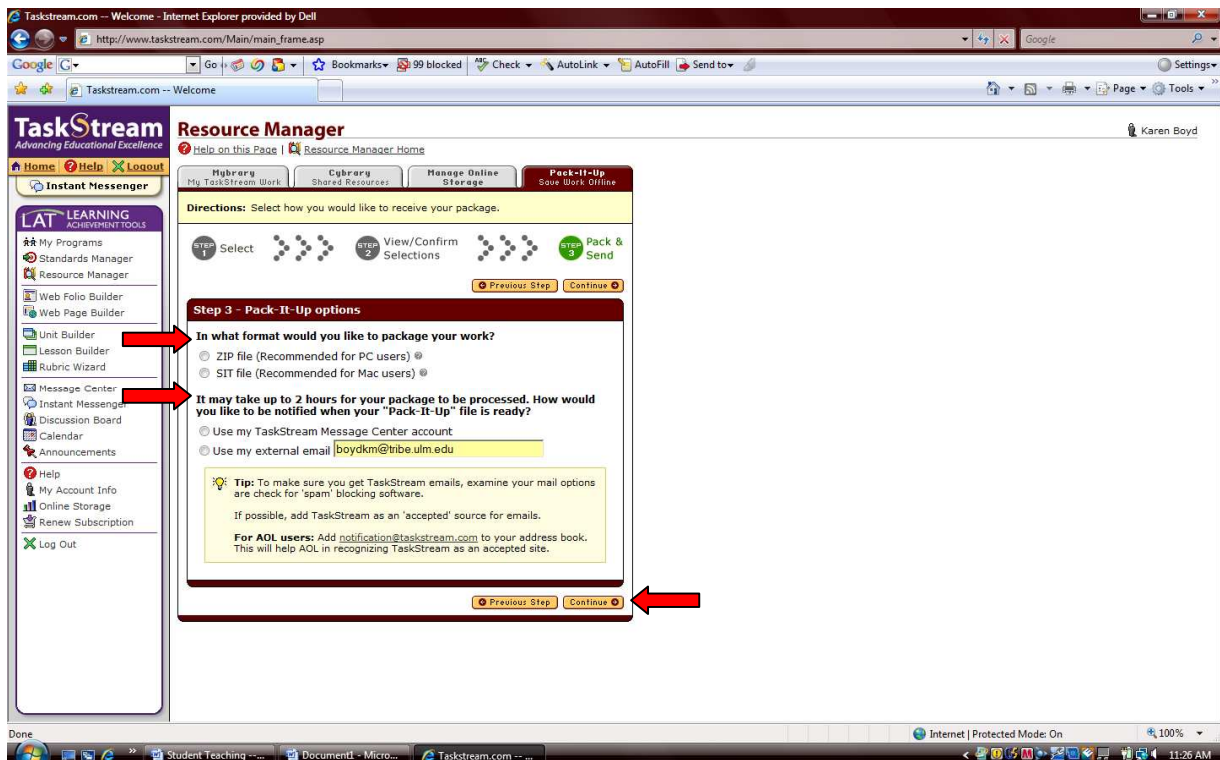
Taskstream.com -- Welcome - Internet Explorer provided by Dell

http://www.taskstream.com/Main/main_frame.asp

Google

Google G- Go Bookmarks 99 blocked Check AutoLink AutoFill Send to Settings

Taskstream.com -- Welcome

Page Tools

TaskStream
Advancing Educational Excellence

Home Help Logout

Instant Messenger

LAT LEARNING ACHIEVEMENT TOOLS

My Programs
Standards Manager
Resource Manager
Web Folio Builder
Web Page Builder
Unit Builder
Lesson Builder
Rubric Wizard
Message Center
Instant Messenger
Discussion Board
Calendar
Announcements
Help
My Account Info
Online Storage
Renew Subscription
Log Out

Resource Manager

Help on this Page | Resource Manager Home

Karen Boyd

Mybrary My TaskStream Work | Cybrary Shared Resources | Manage Online Storage | Pack-It-Up Save Work Offline

Directions: Select how you would like to receive your package.

STEP 1 Select

STEP 2 View/Confirm Selections

STEP 3 Pack & Send

Previous Step Continue

Step 3 - Pack-It-Up options

In what format would you like to package your work?

ZIP file (Recommended for PC users)

SIT file (Recommended for Mac users)

It may take up to 2 hours for your package to be processed. How would you like to be notified when your "Pack-It-Up" file is ready?

Use my TaskStream Message Center account

Use my external email boydkm@tribe.ulm.edu

Tip: To make sure you get TaskStream emails, examine your mail options are check for 'spam' blocking software.

If possible, add TaskStream as an 'accepted' source for emails.

For AOL users: Add notification@taskstream.com to your address book. This will help AOL in recognizing TaskStream as an accepted site.

Previous Step Continue

Done

Internet | Protected Mode: On

100%

Student Teaching --... Document1 - Micro... Taskstream.com -- ...

11:26 AM